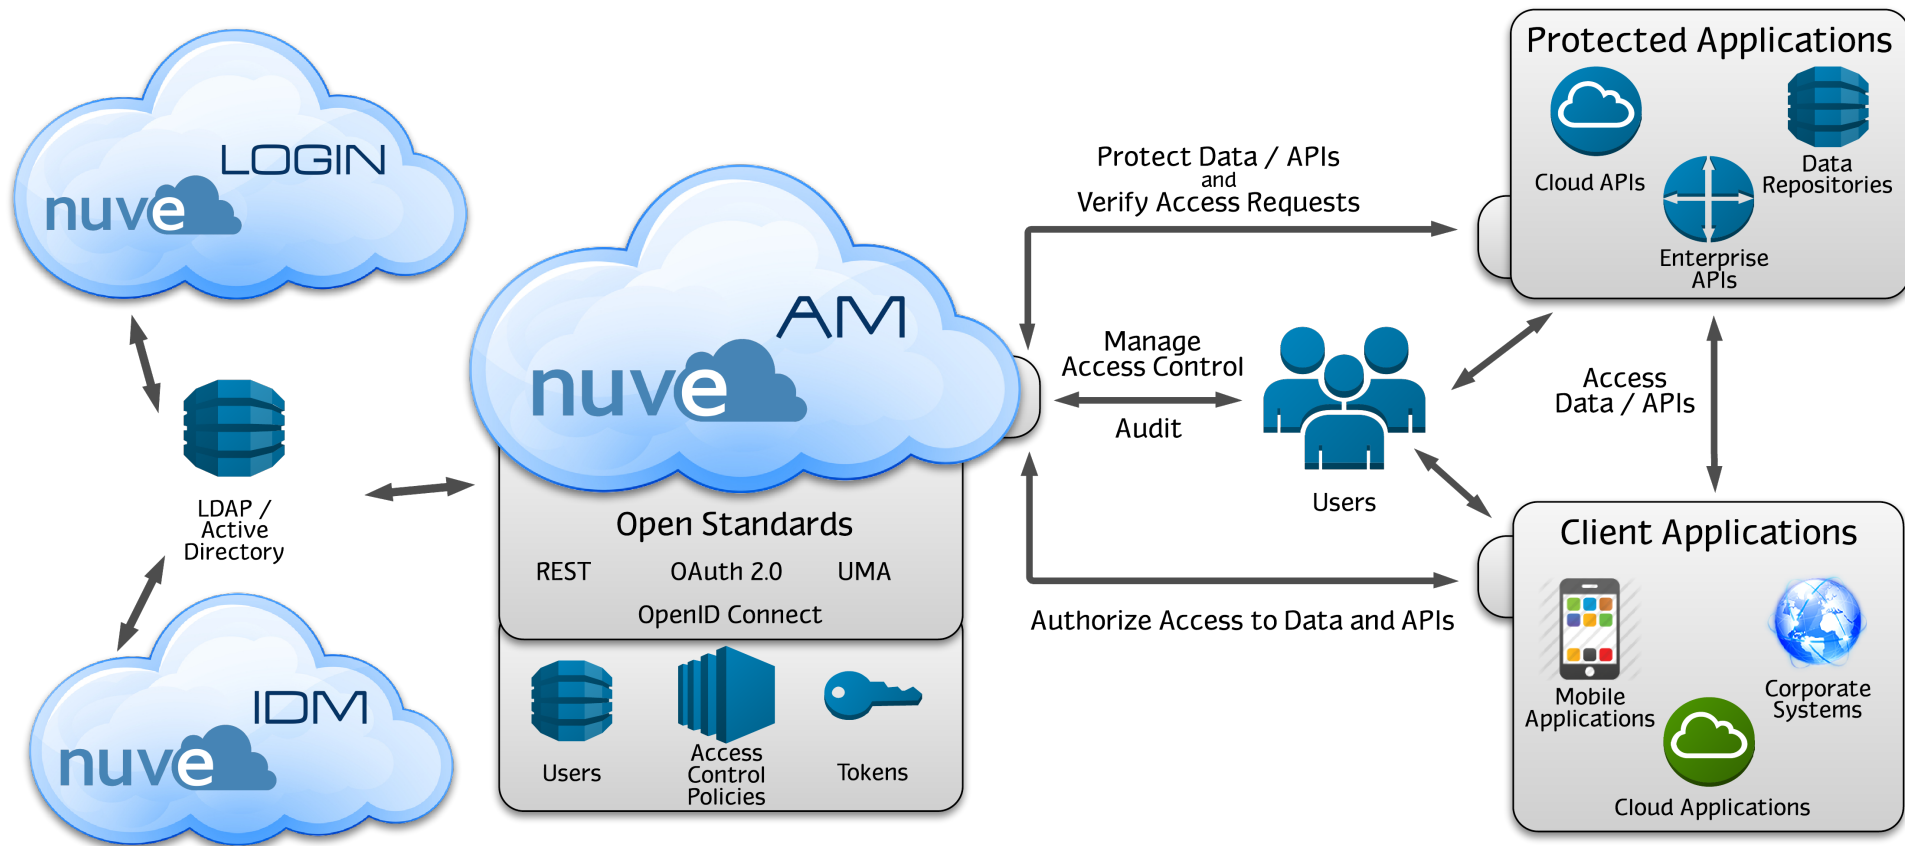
LOGIN
nuve

LDAP / Active Directory

IDM
nuve

AM
nuve

Open Standards
REST
OAuth 2.0
UMA
OpenID Connect

Users
Access Control Policies
Tokens

Protect Data / APIs
and
Verify Access Requests

Manage Access Control
Audit

Users

Authorize Access to Data and APIs

Protected Applications
Cloud APIs
Data Repositories
Enterprise APIs

Access Data / APIs

Client Applications
Mobile Applications
Corporate Systems
Cloud Applications